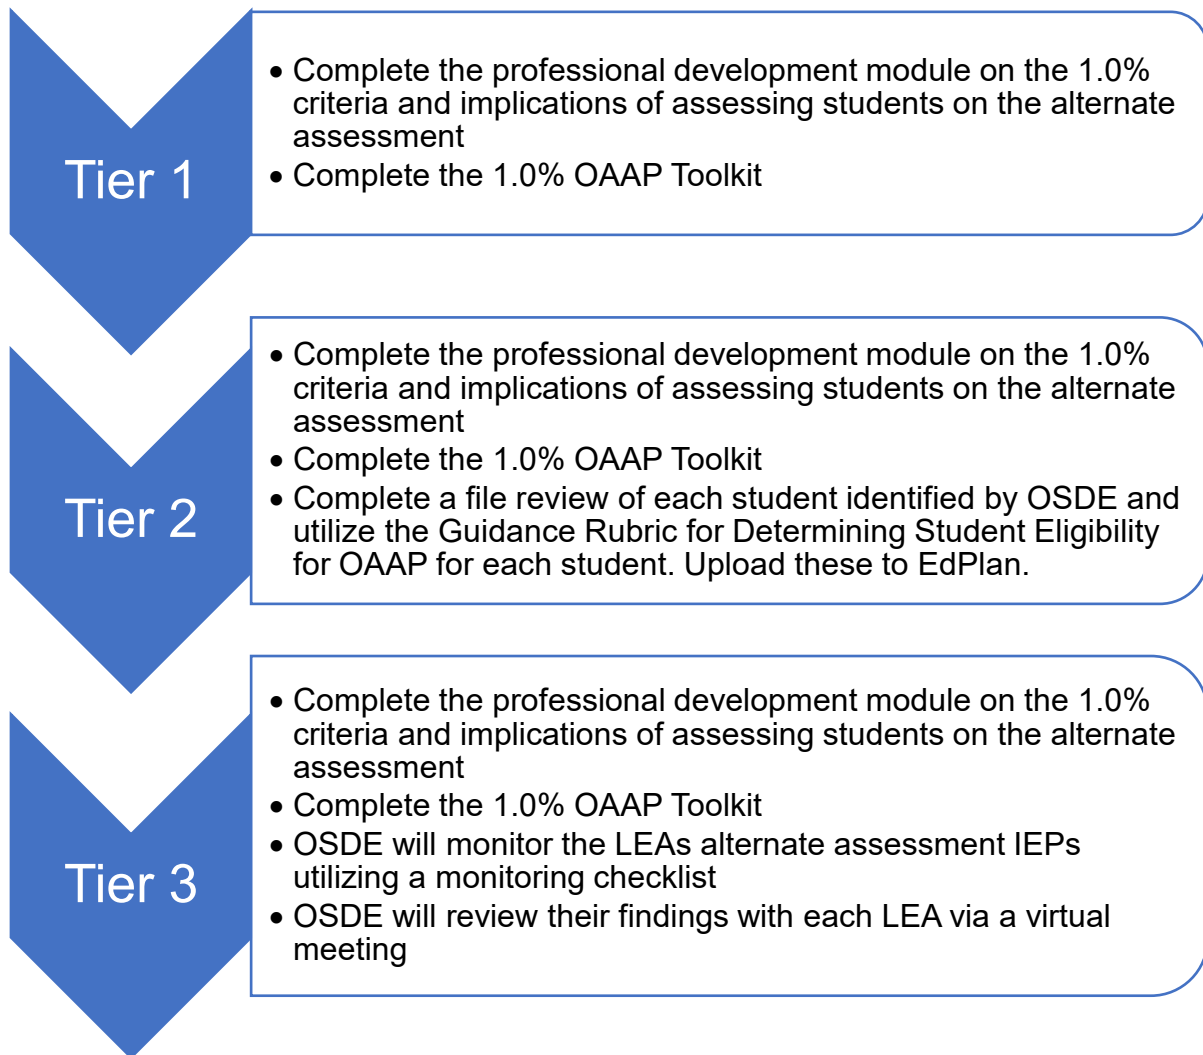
Tier 1

- Complete the professional development module on the 1.0% criteria and implications of assessing students on the alternate assessment
- Complete the 1.0% OAAP Toolkit

Tier 2

- Complete the professional development module on the 1.0% criteria and implications of assessing students on the alternate assessment
- Complete the 1.0% OAAP Toolkit
- Complete a file review of each student identified by OSDE and utilize the Guidance Rubric for Determining Student Eligibility for OAAP for each student. Upload these to EdPlan.

Tier 3

- Complete the professional development module on the 1.0% criteria and implications of assessing students on the alternate assessment
- Complete the 1.0% OAAP Toolkit
- OSDE will monitor the LEAs alternate assessment IEPs utilizing a monitoring checklist
- OSDE will review their findings with each LEA via a virtual meeting